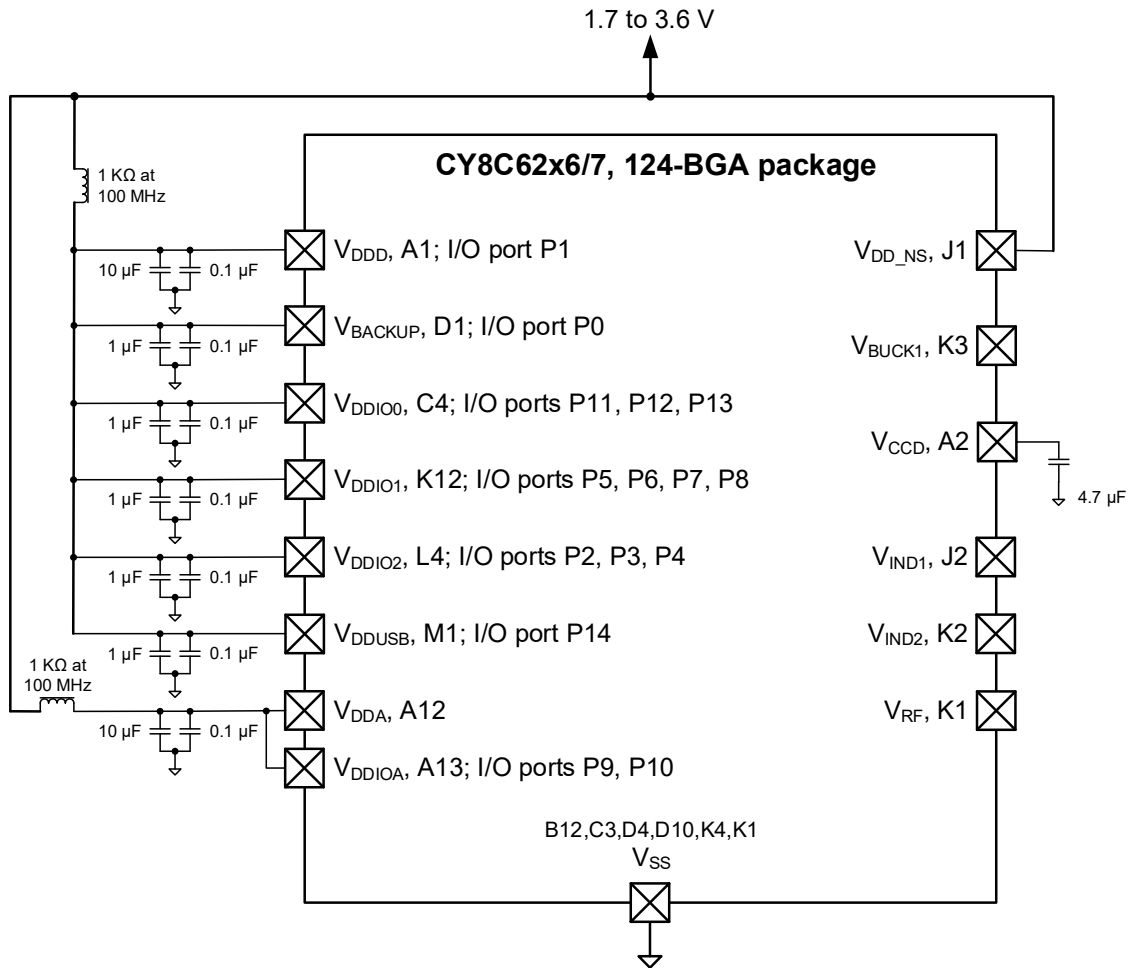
1.7 to 3.6 V

CY8C62x6/7, 124-BGA package

1 KΩ at 100 MHz

$V_{DDD}$, A1; I/O port P1
10 µF 0.1 µF

$V_{BACKUP}$, D1; I/O port P0
1 µF 0.1 µF

$V_{DDIO0}$, C4; I/O ports P11, P12, P13
1 µF 0.1 µF

$V_{DDIO1}$, K12; I/O ports P5, P6, P7, P8
1 µF 0.1 µF

$V_{DDIO2}$, L4; I/O ports P2, P3, P4
1 µF 0.1 µF

$V_{DDUSB}$, M1; I/O port P14
1 µF 0.1 µF

1 KΩ at 100 MHz

$V_{DDA}$, A12
10 µF 0.1 µF

$V_{DDIOA}$, A13; I/O ports P9, P10

$V_{DD\_NS}$, J1

$V_{BUCK1}$, K3

$V_{CCD}$, A2

4.7 µF

$V_{IND1}$, J2

$V_{IND2}$, K2

$V_{RF}$, K1

B12,C3,D4,D10,K4,K1
$V_{SS}$